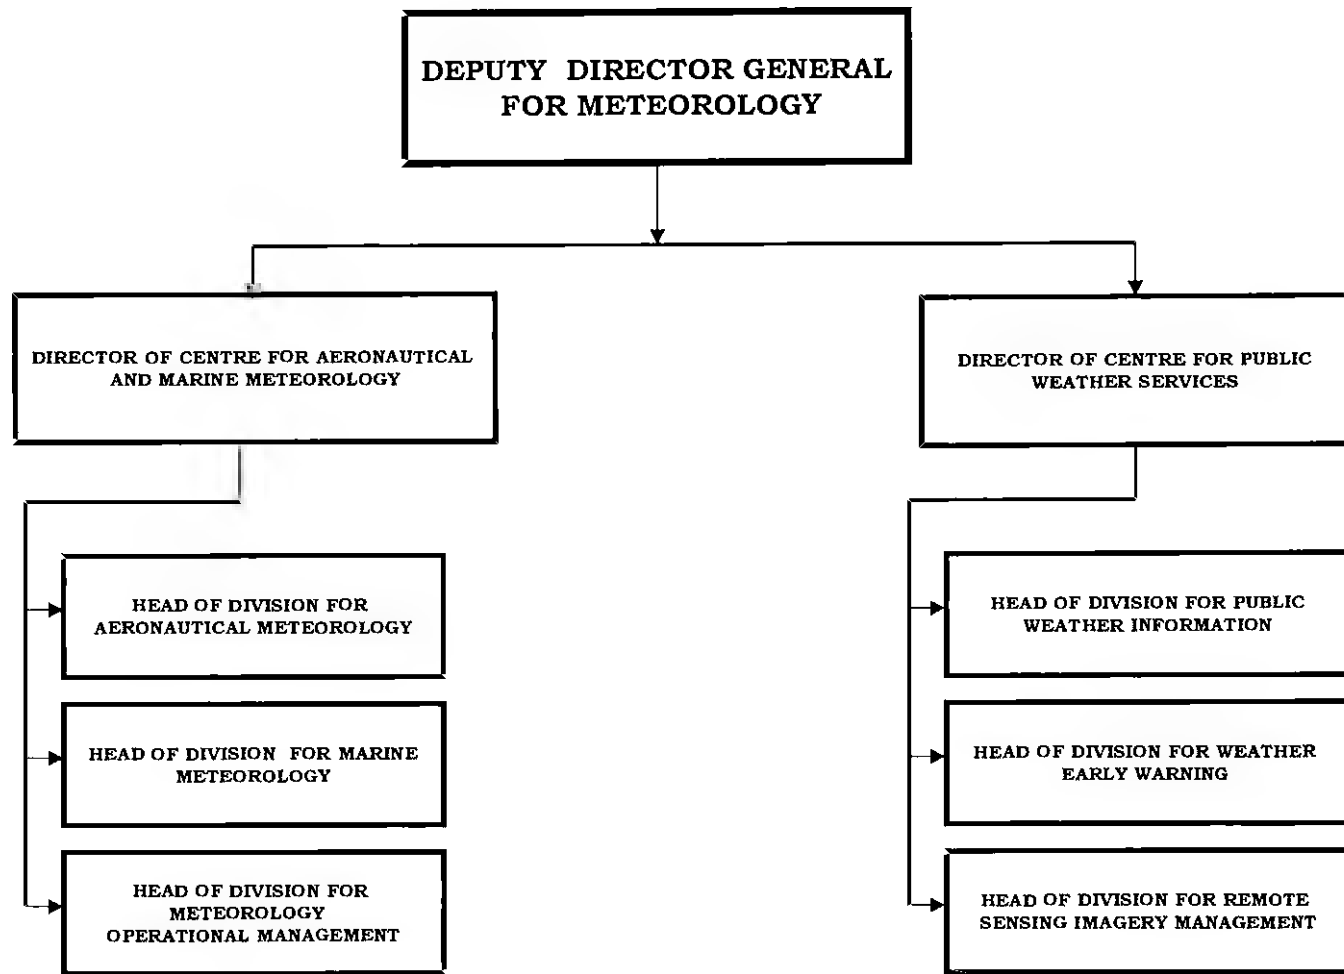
DEPUTY DIRECTOR GENERAL FOR METEOROLOGY

DIRECTOR OF CENTRE FOR AERONAUTICAL AND MARINE METEOROLOGY

DIRECTOR OF CENTRE FOR PUBLIC WEATHER SERVICES

HEAD OF DIVISION FOR AERONAUTICAL METEOROLOGY

HEAD OF DIVISION FOR MARINE METEOROLOGY

HEAD OF DIVISION FOR METEOROLOGY OPERATIONAL MANAGEMENT

HEAD OF DIVISION FOR PUBLIC WEATHER INFORMATION

HEAD OF DIVISION FOR WEATHER EARLY WARNING

HEAD OF DIVISION FOR REMOTE SENSING IMAGERY MANAGEMENT